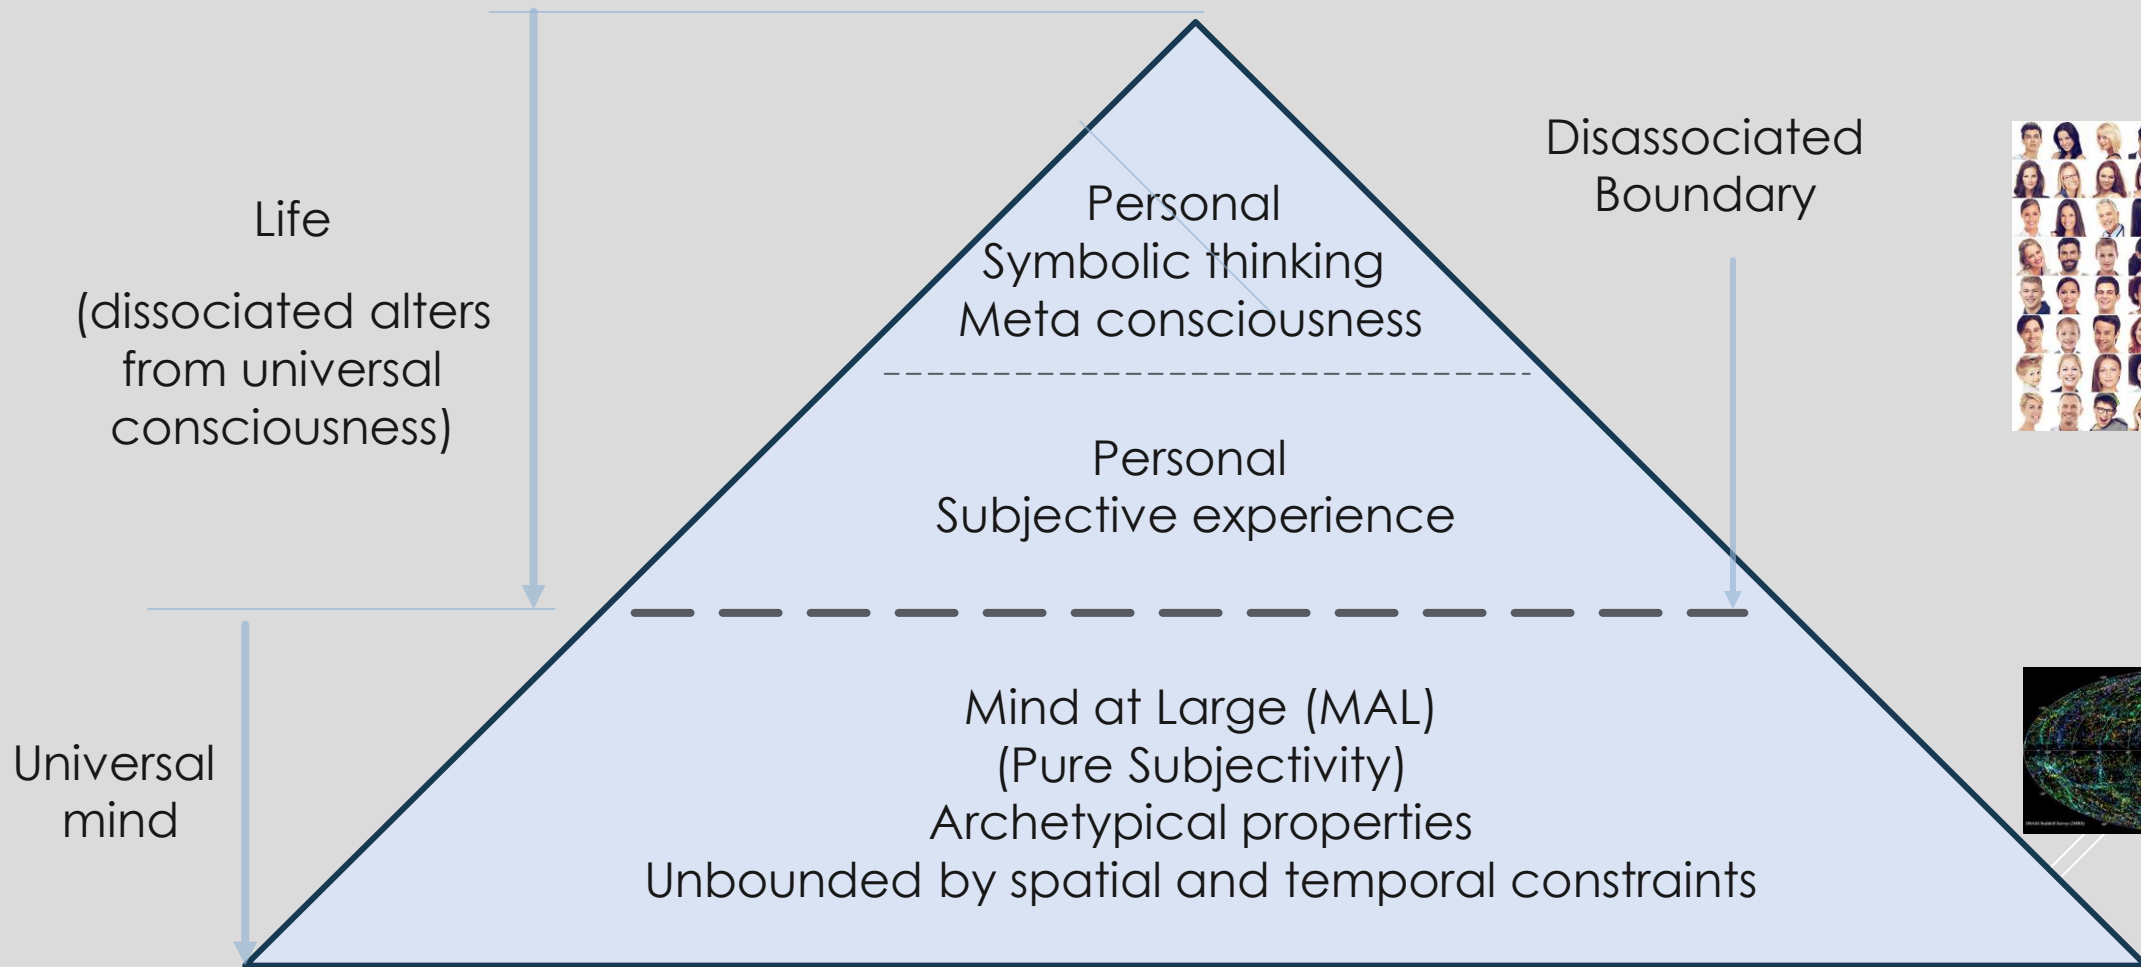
Life

(dissociated alters from universal consciousness)

Personal
Symbolic thinking
Meta consciousness

Disassociated Boundary

Personal
Subjective experience

Universal mind

Mind at Large (MAL)
(Pure Subjectivity)
Archetypical properties
Unbounded by spatial and temporal constraints